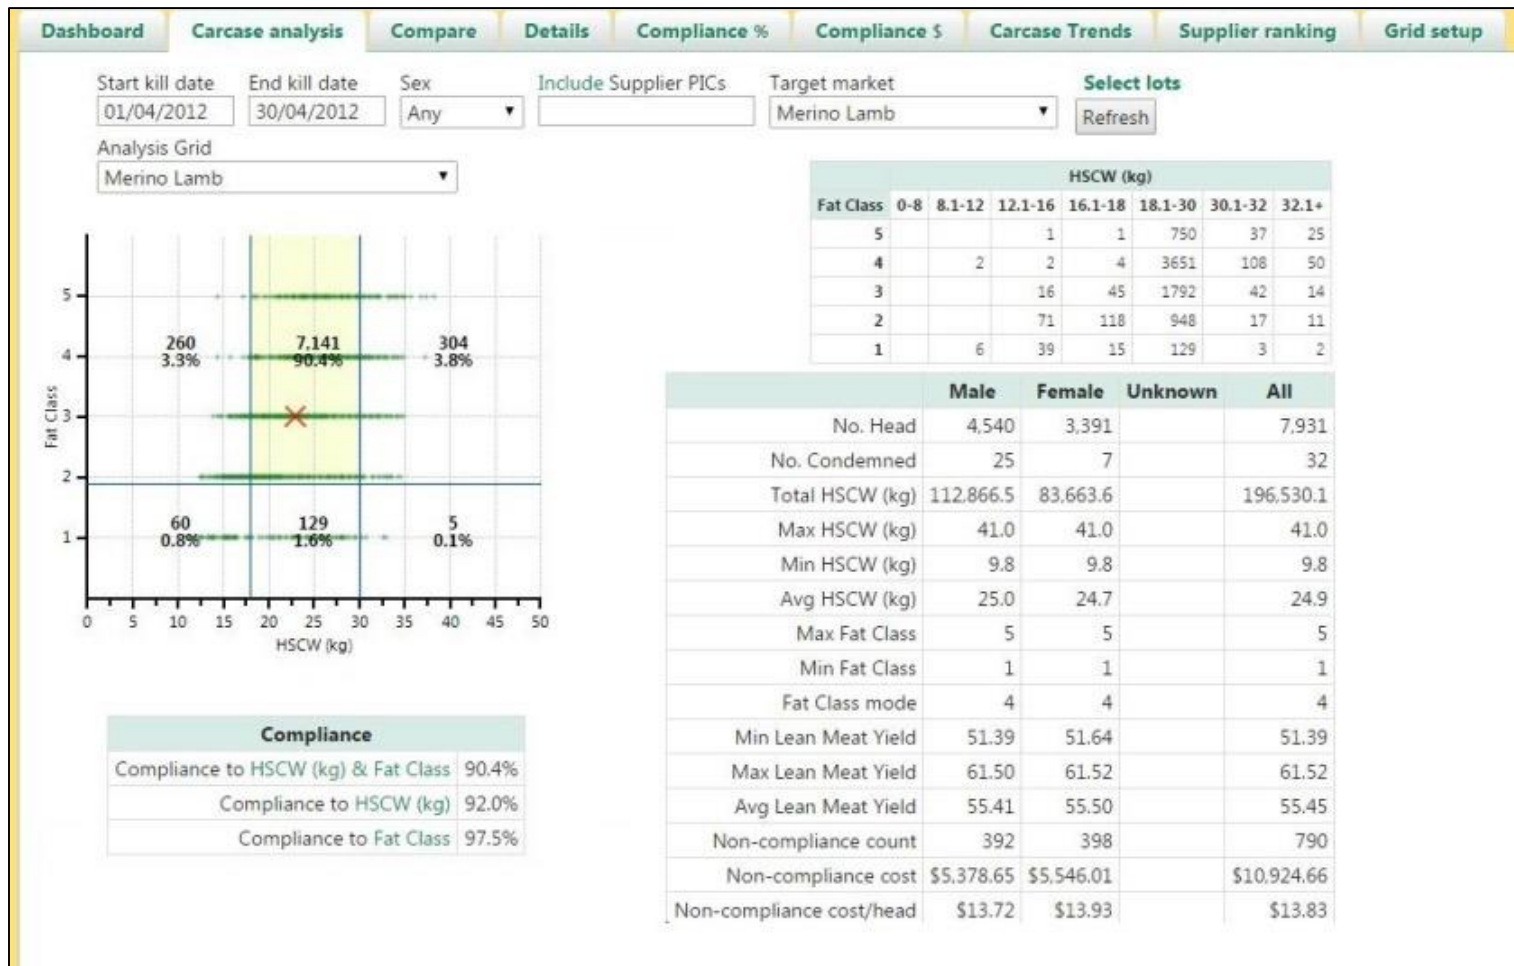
Dashboard | Carcase analysis | Compare | Details | Compliance % | Compliance $ | Carcase Trends | Supplier ranking | Grid setup

Start kill date 01/04/2012
End kill date 30/04/2012
Sex Any
Include Supplier PICs
Target market Merino Lamb
Select lots
Refresh

Analysis Grid
Merino Lamb

| | HSCW (kg) | | | | | | |
|---|---|---|---|---|---|---|---|
| Fat Class | 0-8 | 8.1-12 | 12.1-16 | 16.1-18 | 18.1-30 | 30.1-32 | 32.1+ |
| 5 | | | 1 | 1 | 750 | 37 | 25 |
| 4 | | 2 | 2 | 4 | 3651 | 108 | 50 |
| 3 | | | 16 | 45 | 1792 | 42 | 14 |
| 2 | | | 71 | 118 | 948 | 17 | 11 |
| 1 | | 6 | 39 | 15 | 129 | 3 | 2 |

260 3.3%
7,141 90.4%
304 3.8%
60 0.8%
129 1.6%
5 0.1%
Fat Class
5 4 3 2 1
0 5 10 15 20 25 30 35 40 45 50
HSCW (kg)

| | Male | Female | Unknown | All |
|---|---|---|---|---|
| No. Head | 4,540 | 3,391 | | 7,931 |
| No. Condemned | 25 | 7 | | 32 |
| Total HSCW (kg) | 112,866.5 | 83,663.6 | | 196,530.1 |
| Max HSCW (kg) | 41.0 | 41.0 | | 41.0 |
| Min HSCW (kg) | 9.8 | 9.8 | | 9.8 |
| Avg HSCW (kg) | 25.0 | 24.7 | | 24.9 |
| Max Fat Class | 5 | 5 | | 5 |
| Min Fat Class | 1 | 1 | | 1 |
| Fat Class mode | 4 | 4 | | 4 |
| Min Lean Meat Yield | 51.39 | 51.64 | | 51.39 |
| Max Lean Meat Yield | 61.50 | 61.52 | | 61.52 |
| Avg Lean Meat Yield | 55.41 | 55.50 | | 55.45 |
| Non-compliance count | 392 | 398 | | 790 |
| Non-compliance cost | $5,378.65 | $5,546.01 | | $10,924.66 |
| Non-compliance cost/head | $13.72 | $13.93 | | $13.83 |

| Compliance | |
|---|---|
| Compliance to HSCW (kg) & Fat Class | 90.4% |
| Compliance to HSCW (kg) | 92.0% |
| Compliance to Fat Class | 97.5% |